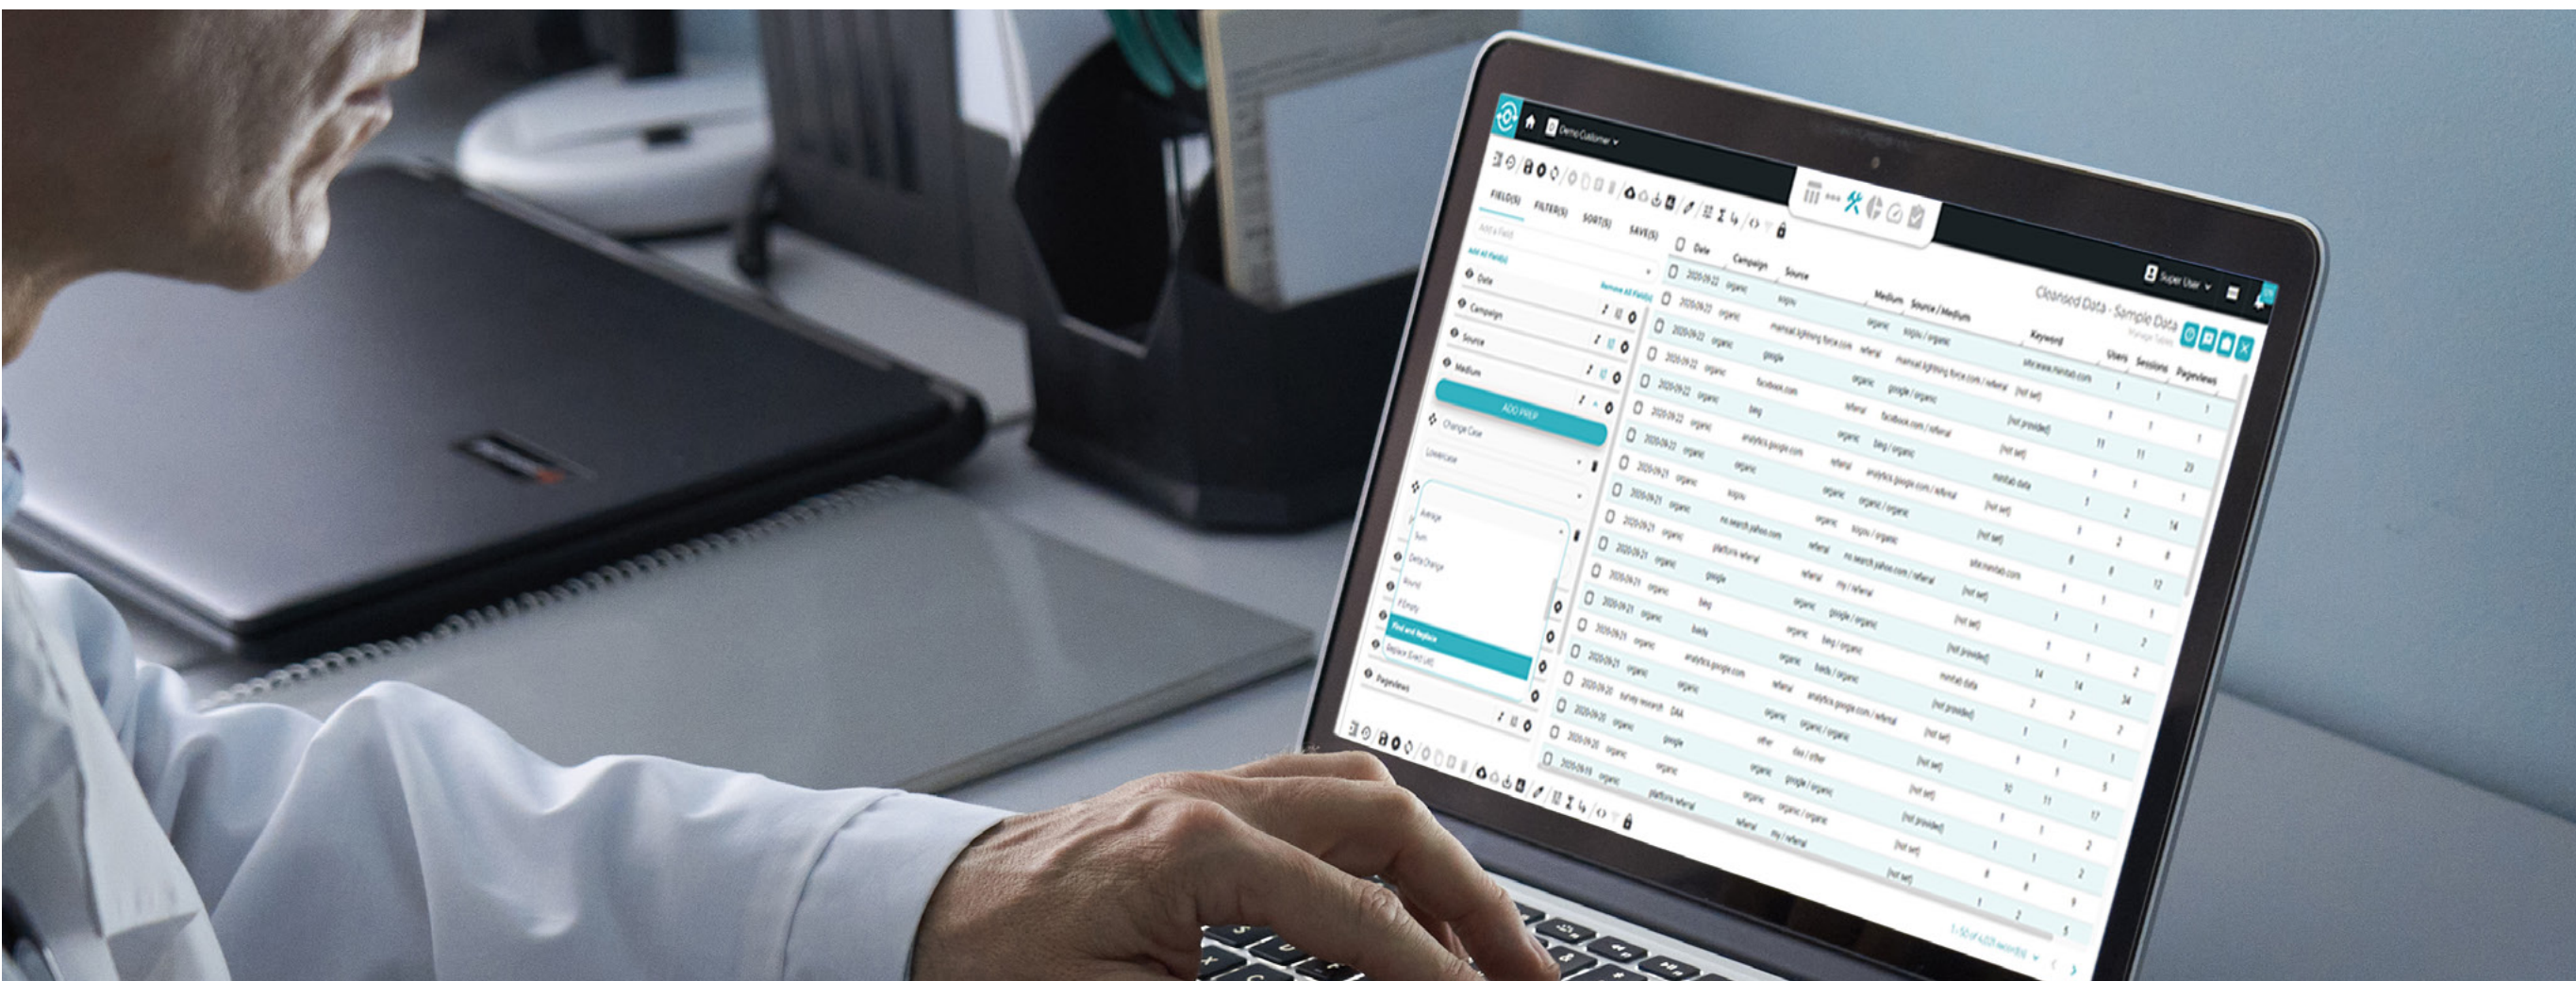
Demo Customer

FIELD(S) FILTER(S) SORT(S) SAVE(S)

Add All Field(s)

Remove All Field(s)

Date

Campaign

Source

Medium

ADD PREP

Change Case

Lowercase

Average

Sum

Delta Change

Round

If Empty

Find and Replace

Replace Exact Cell

Pageviews

Super User

Cleansed Data - Sample Data

| Date | Campaign | Source | Medium | Source / Medium | Keyword | Users | Sessions | Pageviews |
|---|---|---|---|---|---|---|---|---|
| 2020-09-22 | organic | kopsu | organic | kopsu / organic | site:www.minitab.com | 1 | 1 | 1 |
| 2020-09-22 | organic | manual.lightning.force.com | referral | manual.lightning.force.com / referral | (not set) | 1 | 1 | 1 |
| 2020-09-22 | organic | google | organic | google / organic | (not provided) | 11 | 11 | 23 |
| 2020-09-22 | organic | facebook.com | referral | facebook.com / referral | (not set) | 1 | 1 | 1 |
| 2020-09-22 | organic | bing | organic | bing / organic | (not set) | 1 | 1 | 1 |
| 2020-09-22 | organic | analytics.google.com | referral | analytics.google.com / referral | minitab data | 1 | 1 | 1 |
| 2020-09-21 | organic | organic | organic | organic / organic | (not set) | 1 | 2 | 14 |
| 2020-09-21 | organic | kopsu | organic | kopsu / organic | (not set) | 1 | 2 | 8 |
| 2020-09-21 | organic | no.search.yahoo.com | referral | no.search.yahoo.com / referral | site:minitab.com | 8 | 8 | 12 |
| 2020-09-21 | organic | platform referral | referral | my / referral | (not set) | 1 | 1 | 1 |
| 2020-09-21 | organic | google | organic | google / organic | (not set) | 1 | 1 | 2 |
| 2020-09-21 | organic | bing | organic | bing / organic | (not provided) | 14 | 14 | 2 |
| 2020-09-21 | organic | baidu | organic | baidu / organic | minitab data | 2 | 2 | 34 |
| 2020-09-21 | organic | analytics.google.com | referral | analytics.google.com / referral | (not provided) | 1 | 1 | 2 |
| 2020-09-20 | survey research | DAA | organic | organic / organic | (not set) | 1 | 1 | 1 |
| 2020-09-20 | organic | google | other | dsa / other | (not set) | 10 | 11 | 5 |
| 2020-09-20 | organic | organic | organic | google / organic | (not set) | 1 | 1 | 17 |
| 2020-09-19 | organic | platform referral | organic | organic / organic | (not provided) | 1 | 1 | 2 |
| | | | referral | my / referral | (not set) | 8 | 8 | 2 |

1-50 of 4,025 record(s)